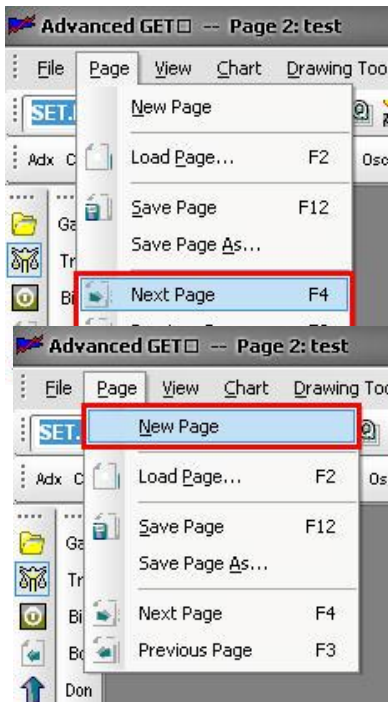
Advanced GET□ -- Page 2: test

File Page View Chart Drawing Too

SET.

Adx C

Osc

Ga

Tr

Bi

New Page

Load Page... F2

Save Page F12

Save Page As...

Next Page F4

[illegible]

Advanced GET□ -- Page 2: test

File Page View Chart Drawing Too

SET.

Adx C

Os

Ga

Tr

Bi

Bo

Don

New Page

Load Page... F2

Save Page F12

Save Page As...

Next Page F4

Previous Page F3